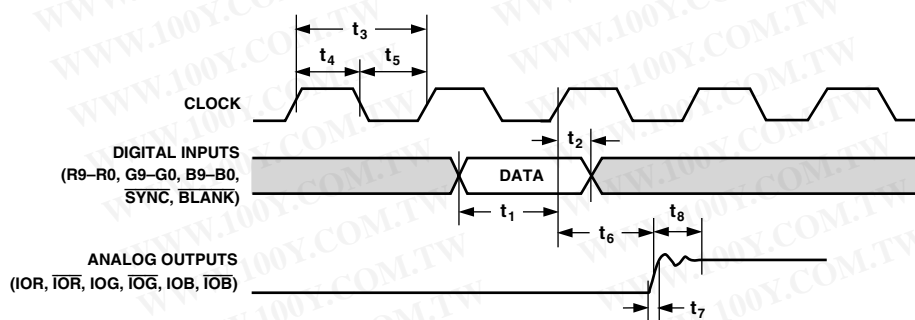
$t_3$

$t_4$

$t_5$

CLOCK

$t_2$

DIGITAL INPUTS (R9–R0, G9–G0, B9–B0, $\overline{\text{SYNC}}$, $\overline{\text{BLANK}}$)

DATA

$t_1$

$t_6$

$t_8$

ANALOG OUTPUTS (IOR, $\overline{\text{IOR}}$, IOG, $\overline{\text{IOG}}$, IOB, $\overline{\text{IOB}}$)

$t_7$

WWW.100Y.COM.TW